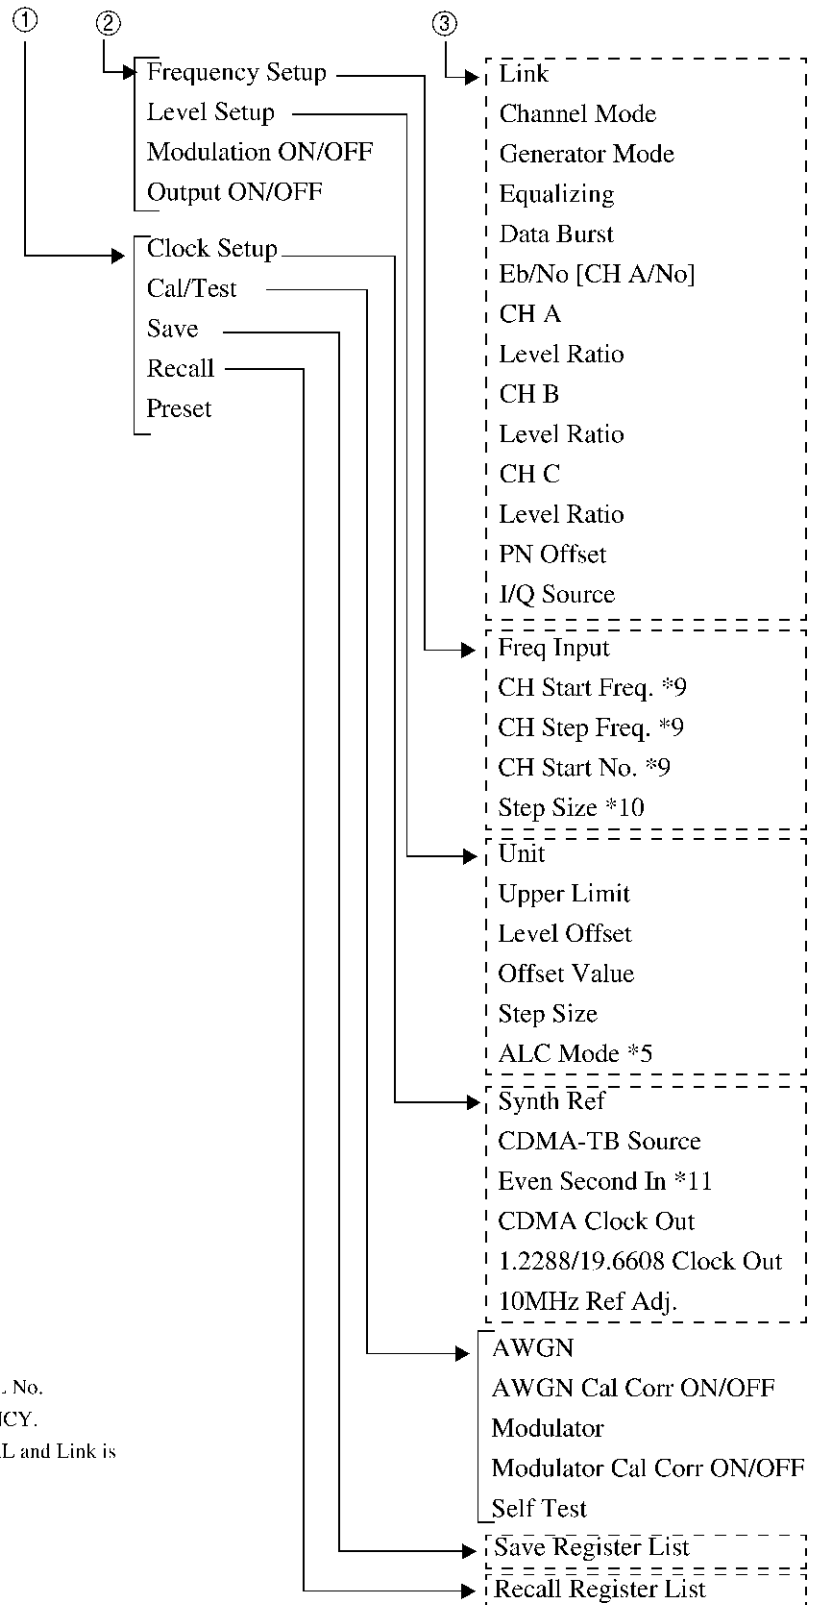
①
②
③
Frequency Setup
Level Setup
Modulation ON/OFF
Output ON/OFF

Clock Setup
Cal/Test
Save
Recall
Preset

Link
Channel Mode
Generator Mode
Equalizing
Data Burst
Eb/No [CH A/No]
CH A
Level Ratio
CH B
Level Ratio
CH C
Level Ratio
PN Offset
I/Q Source

Freq Input
CH Start Freq. *9
CH Step Freq. *9
CH Start No. *9
Step Size *10

Unit
Upper Limit
Level Offset
Offset Value
Step Size
ALC Mode *5

Synth Ref
CDMA-TB Source
Even Second In *11
CDMA Clock Out
1.2288/19.6608 Clock Out
10MHz Ref Adj.

AWGN
AWGN Cal Corr ON/OFF
Modulator
Modulator Cal Corr ON/OFF
Self Test

Save Register List

Recall Register List

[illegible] No.
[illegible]CY.
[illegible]L and Link is